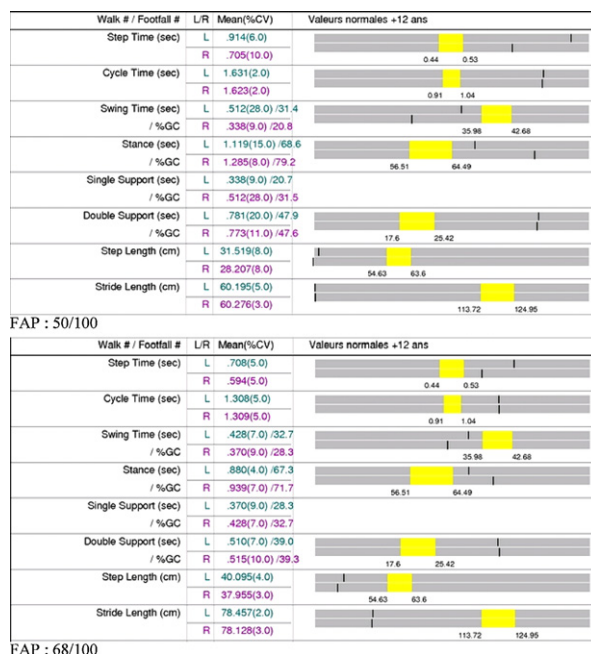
| Walk # / Footfall # | L/R | Mean(%CV) | Valeurs normales +12 ans |
|---|---|---|---|
| Step Time (sec) | L | .914(6.0) | |
| | R | .705(10.0) | 0.44 0.53 |
| Cycle Time (sec) | L | 1.631(2.0) | |
| | R | 1.623(2.0) | 0.91 1.04 |
| Swing Time (sec) | L | .512(28.0) /31.4 | |
| / %GC | R | .338(9.0) /20.8 | 35.98 42.68 |
| Stance (sec) | L | 1.119(15.0) /68.6 | |
| / %GC | R | 1.285(8.0) /79.2 | 56.51 64.49 |
| Single Support (sec) | L | .338(9.0) /20.7 | |
| / %GC | R | .512(28.0) /31.5 | |
| Double Support (sec) | L | .781(20.0) /47.9 | |
| / %GC | R | .773(11.0) /47.6 | 17.6 25.42 |
| Step Length (cm) | L | 31.519(8.0) | |
| | R | 28.207(8.0) | 54.63 63.6 |
| Stride Length (cm) | L | 60.195(5.0) | |
| | R | 60.276(3.0) | 113.72 124.95 |

FAP : 50/100

| Walk # / Footfall # | L/R | Mean(%CV) | Valeurs normales +12 ans |
|---|---|---|---|
| Step Time (sec) | L | .708(5.0) | |
| | R | .594(5.0) | 0.44 0.53 |
| Cycle Time (sec) | L | 1.308(5.0) | |
| | R | 1.309(5.0) | 0.91 1.04 |
| Swing Time (sec) | L | .428(7.0) /32.7 | |
| / %GC | R | .370(9.0) /28.3 | 35.98 42.68 |
| Stance (sec) | L | .880(4.0) /67.3 | |
| / %GC | R | .939(7.0) /71.7 | 56.51 64.49 |
| Single Support (sec) | L | .370(9.0) /28.3 | |
| / %GC | R | .428(7.0) /32.7 | |
| Double Support (sec) | L | .510(7.0) /39.0 | |
| / %GC | R | .515(10.0) /39.3 | 17.6 25.42 |
| Step Length (cm) | L | 40.095(4.0) | |
| | R | 37.955(3.0) | 54.63 63.6 |
| Stride Length (cm) | L | 78.457(2.0) | |
| | R | 78.128(3.0) | 113.72 124.95 |

FAP : 68/100